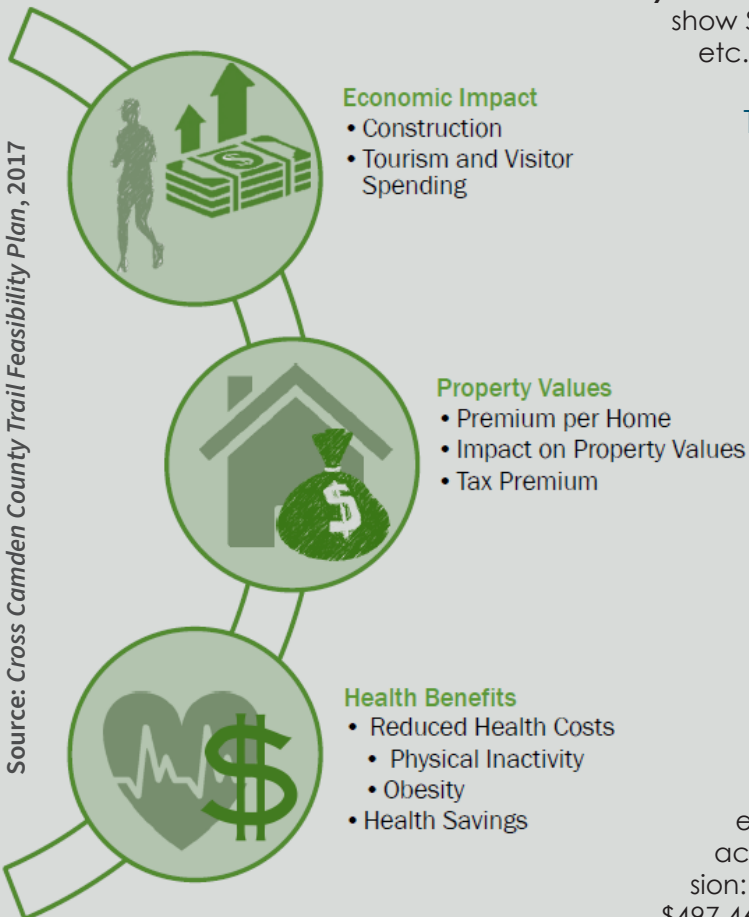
Source: Cross Camden County Trail Feasibility Plan, 2017

show S
etc.

Economic Impact
• Construction
• Tourism and Visitor Spending

T

Property Values
• Premium per Home
• Impact on Property Values
• Tax Premium

Health Benefits
• Reduced Health Costs
• Physical Inactivity
• Obesity
• Health Savings

e
ac
sion:
$487.4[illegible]